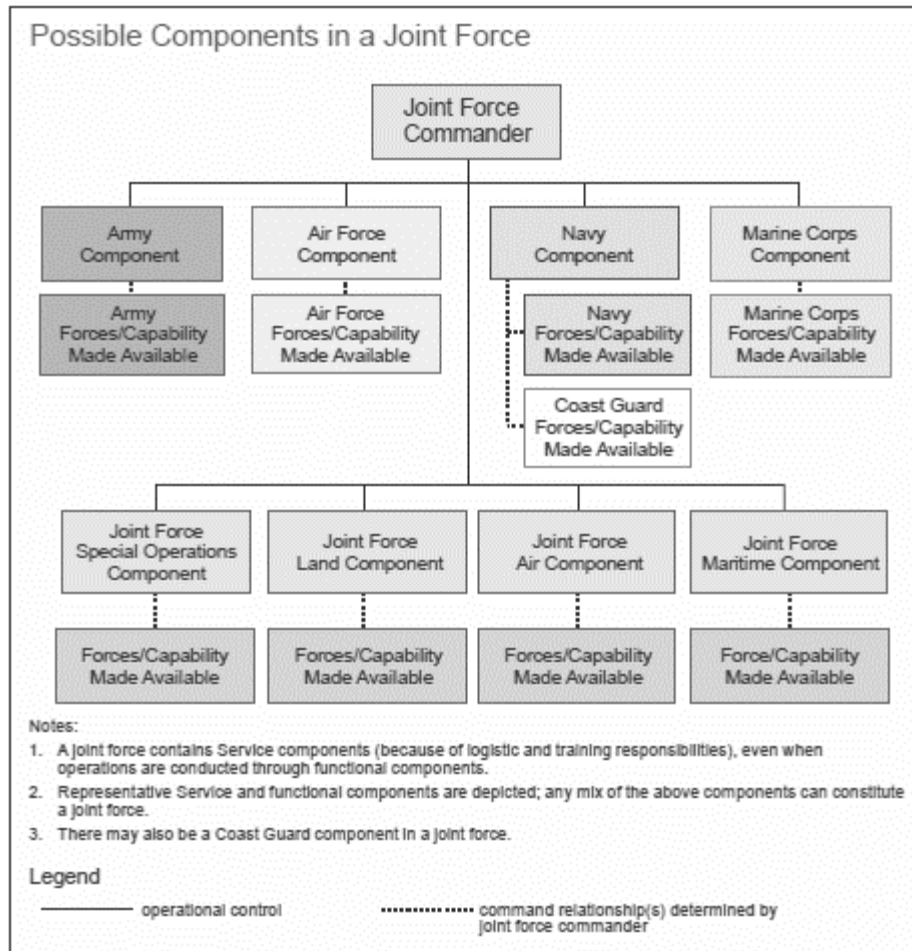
Possible Components in a Joint Force

Joint Force Commander

Army Component

Army Forces/Capability Made Available

Air Force Component

Air Force Forces/Capability Made Available

Navy Component

Navy Forces/Capability Made Available

Coast Guard Forces/Capability Made Available

Marine Corps Component

Marine Corps Forces/Capability Made Available

Joint Force Special Operations Component

Forces/Capability Made Available

Joint Force Land Component

Forces/Capability Made Available

Joint Force Air Component

Forces/Capability Made Available

Joint Force Maritime Component

Force/Capability Made Available

Notes:

1. A joint force contains Service components (because of logistic and training responsibilities), even when operations are conducted through functional components.

2. Representative Service and functional components are depicted; any mix of the above components can constitute a joint force.

3. There may also be a Coast Guard component in a joint force.

Legend

operational control

command relationship(s) determined by joint force commander